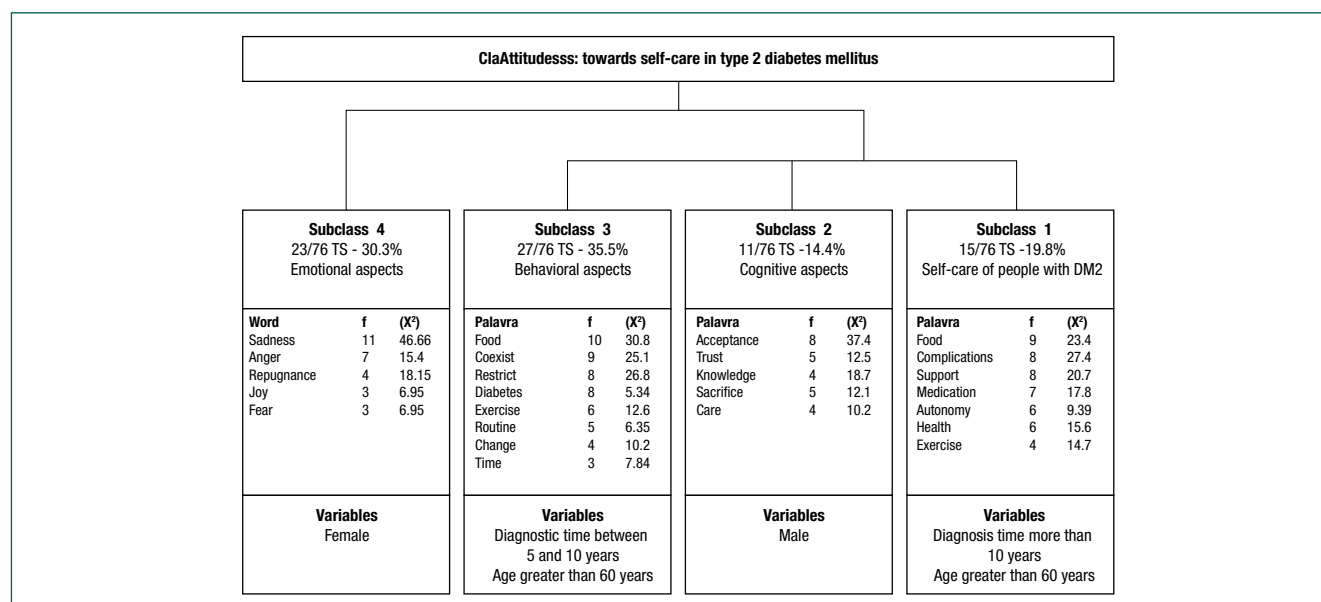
ClaAttitudesss: towards self-care in type 2 diabetes mellitus

Subclass 4
23/76 TS - 30.3%
Emotional aspects

| Word | f | ($X^2$) |
|---|---|---|
| Sadness | 11 | 46.66 |
| Anger | 7 | 15.4 |
| Repugnance | 4 | 18.15 |
| Joy | 3 | 6.95 |
| Fear | 3 | 6.95 |

Variables
Female

Subclass 3
27/76 TS - 35.5%
Behavioral aspects

| Palavra | f | ($X^2$) |
|---|---|---|
| Food | 10 | 30.8 |
| Coexist | 9 | 25.1 |
| Restrict | 8 | 26.8 |
| Diabetes | 8 | 5.34 |
| Exercise | 6 | 12.6 |
| Routine | 5 | 6.35 |
| Change | 4 | 10.2 |
| Time | 3 | 7.84 |

Variables
Diagnostic time between 5 and 10 years
Age greater than 60 years

Subclass 2
11/76 TS -14.4%
Cognitive aspects

| Palavra | f | ($X^2$) |
|---|---|---|
| Acceptance | 8 | 37.4 |
| Trust | 5 | 12.5 |
| Knowledge | 4 | 18.7 |
| Sacrifice | 5 | 12.1 |
| Care | 4 | 10.2 |

Variables
Male

Subclass 1
15/76 TS -19.8%
Self-care of people with DM2

| Palavra | f | ($X^2$) |
|---|---|---|
| Food | 9 | 23.4 |
| Complications | 8 | 27.4 |
| Support | 8 | 20.7 |
| Medication | 7 | 17.8 |
| Autonomy | 6 | 9.39 |
| Health | 6 | 15.6 |
| Exercise | 4 | 14.7 |

Variables
Diagnosis time more than 10 years
Age greater than 60 years